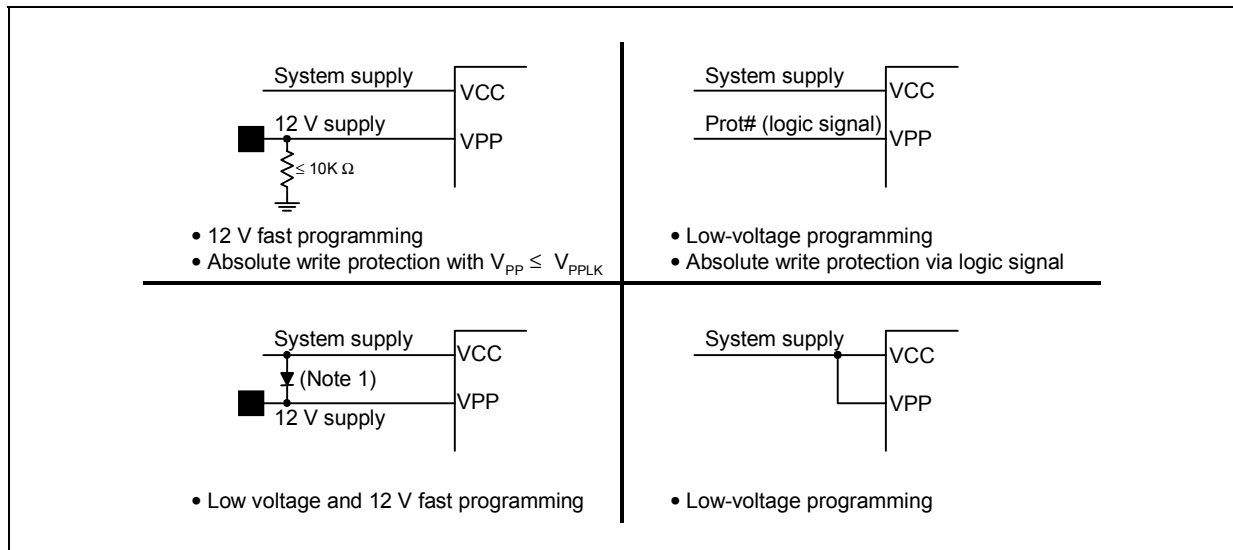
System supply
VCC
12 V supply
VPP
$\leq 10K\ \Omega$

• 12 V fast programming
• Absolute write protection with $V_{PP} \leq V_{PPLK}$

System supply
VCC
Prot# (logic signal)
VPP

• Low-voltage programming
• Absolute write protection via logic signal

System supply
VCC
(Note 1)
VPP
12 V supply

• Low voltage and 12 V fast programming

System supply
VCC
VPP

• Low-voltage programming